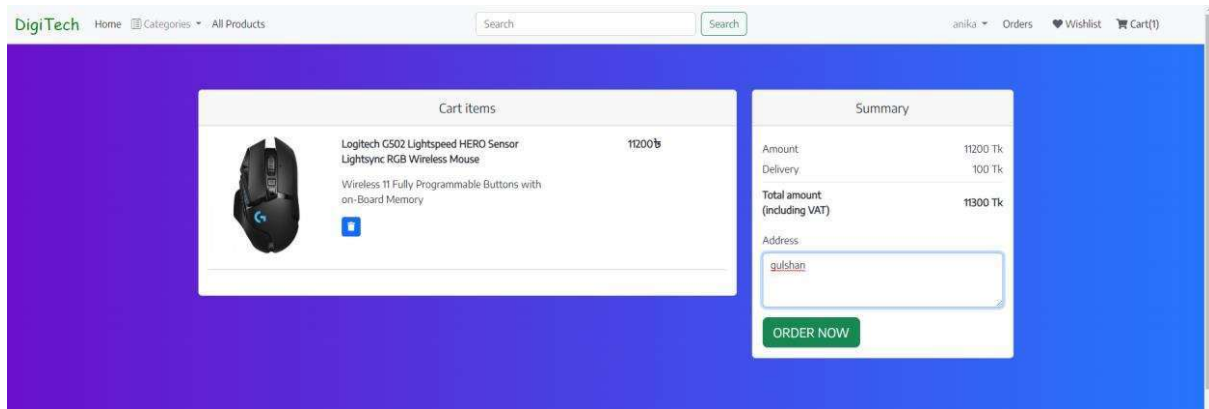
DigiTech Home Categories All Products Search Search anika Orders Wishlist Cart(1)

Cart items

Logitech G502 Lightspeed HERO Sensor Lightsync RGB Wireless Mouse

11200৳

Wireless 11 Fully Programmable Buttons with on-Board Memory

Summary

Amount 11200 Tk
Delivery 100 Tk
Total amount (including VAT) 11300 Tk

Address

gulshan

ORDER NOW